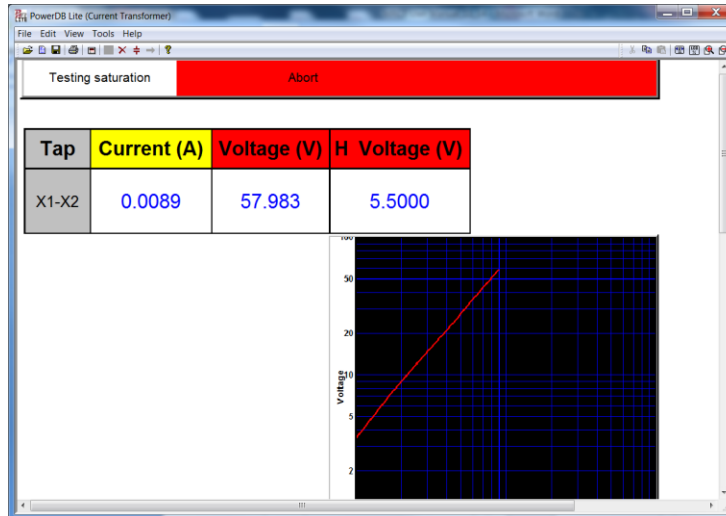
PowerDB Lite (Current Transformer)

File Edit View Tools Help

Testing saturation

Abort

| Tap | Current (A) | Voltage (V) | H Voltage (V) |
|---|---|---|---|
| X1-X2 | 0.0089 | 57.983 | 5.5000 |

100
50
20
10
5
2
Voltage